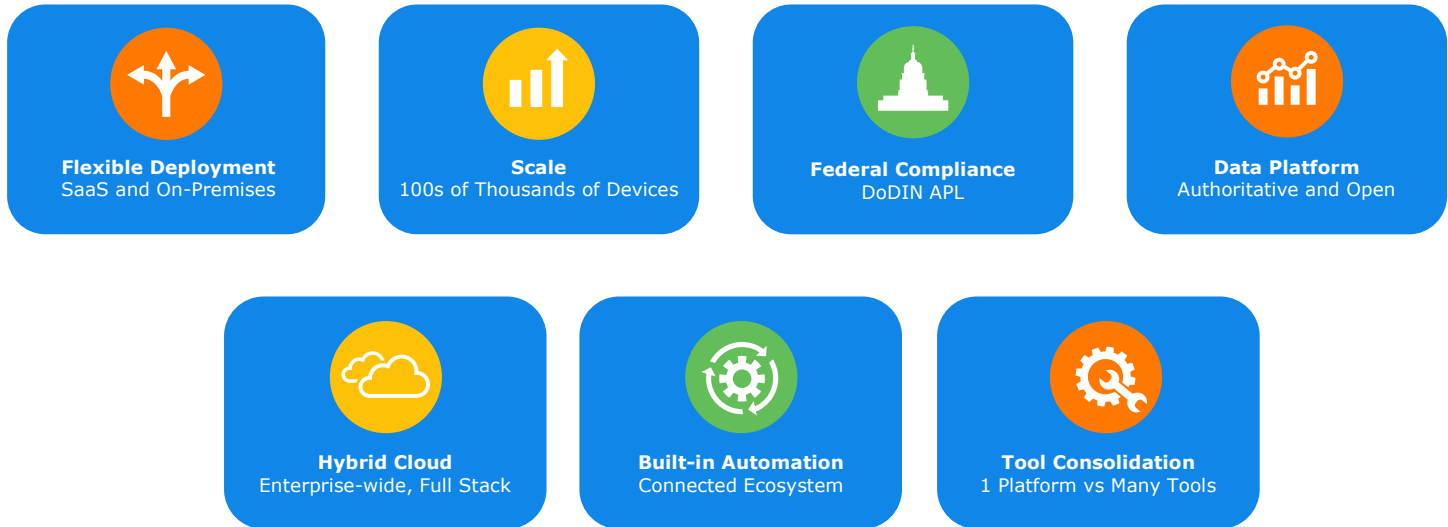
Flexible Deployment
SaaS and On-Premises

Scale
100s of Thousands of Devices

Federal Compliance
DoDIN APL

Data Platform
Authoritative and Open

Hybrid Cloud
Enterprise-wide, Full Stack

Built-in Automation
Connected Ecosystem

Tool Consolidation
1 Platform vs Many Tools